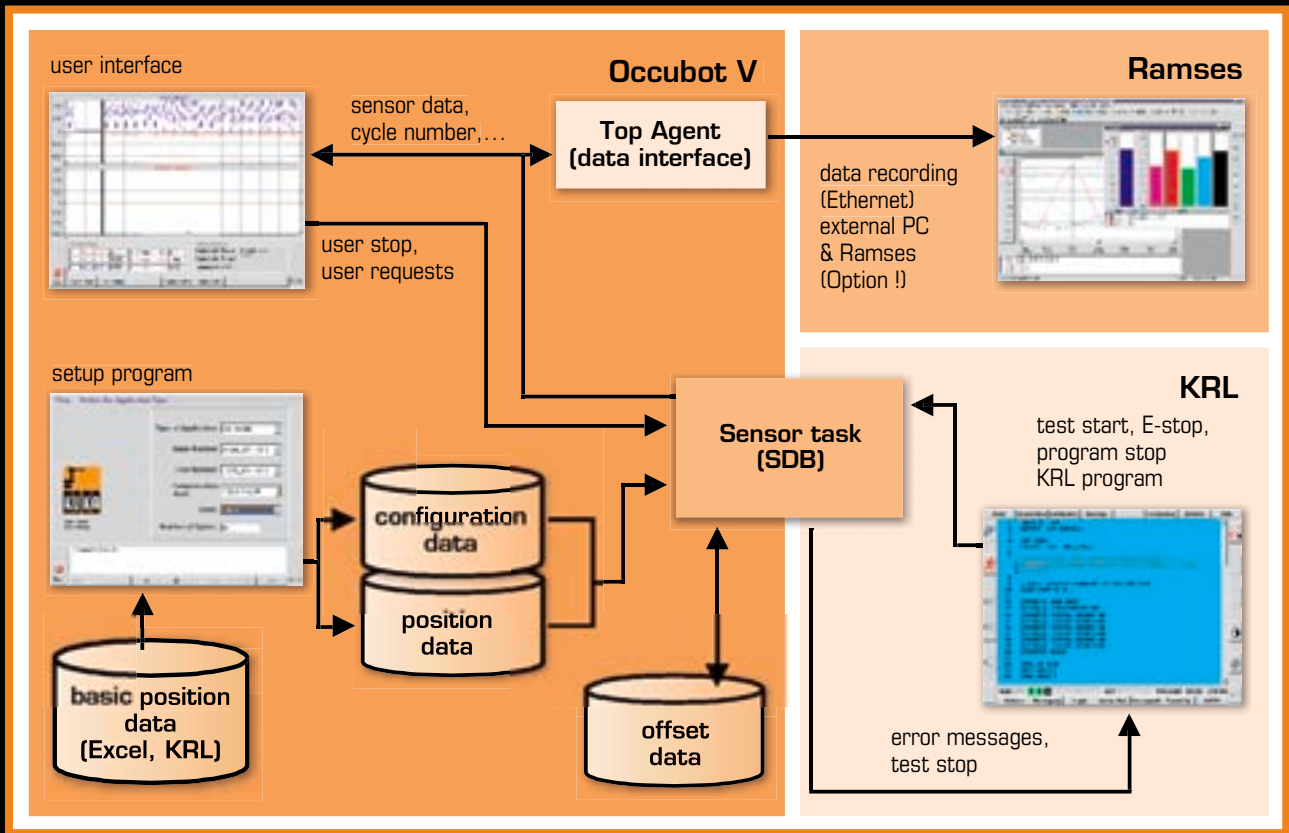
user interface

Occubot V

sensor data, cycle number,...

Top Agent (data interface)

user stop, user requests

Ramses

data recording (Ethernet) external PC & Ramses (Option !)

setup program

Sensor task (SDB)

KRL

test start, E-stop, program stop KRL program

configuration data

position data

basic position data (Excel, KRL)

offset data

error messages, test stop